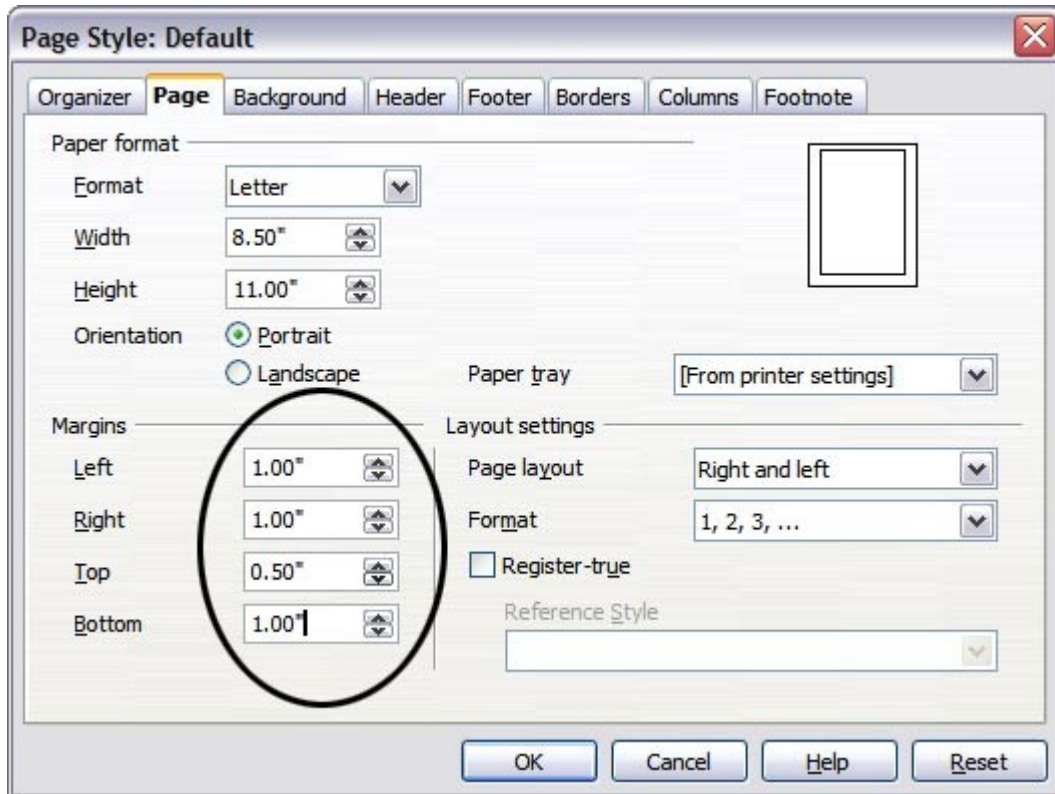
Page Style: Default

Organizer | Page | Background | Header | Footer | Borders | Columns | Footnote

Paper format

Format Letter

Width 8.50"

Height 11.00"

Orientation Portrait

Landscape

Paper tray [From printer settings]

Margins

Left 1.00"

Right 1.00"

Top 0.50"

Bottom 1.00"

Layout settings

Page layout Right and left

Format 1, 2, 3, ...

Register-true

Reference Style

OK Cancel Help Reset